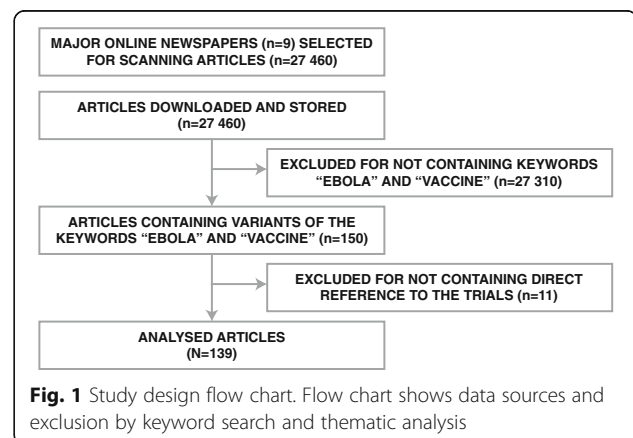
MAJOR ONLINE NEWSPAPERS (n=9) SELECTED FOR SCANNING ARTICLES (n=27 460)

ARTICLES DOWNLOADED AND STORED (n=27 460)

EXCLUDED FOR NOT CONTAINING KEYWORDS "EBOLA" AND "VACCINE" (n=27 310)

ARTICLES CONTAINING VARIANTS OF THE KEYWORDS "EBOLA" AND "VACCINE" (n=150)

EXCLUDED FOR NOT CONTAINING DIRECT REFERENCE TO THE TRIALS (n=11)

ANALYSED ARTICLES (N=139)

**Fig. 1** Study design flow chart. Flow chart shows data sources and exclusion by keyword search and thematic analysis